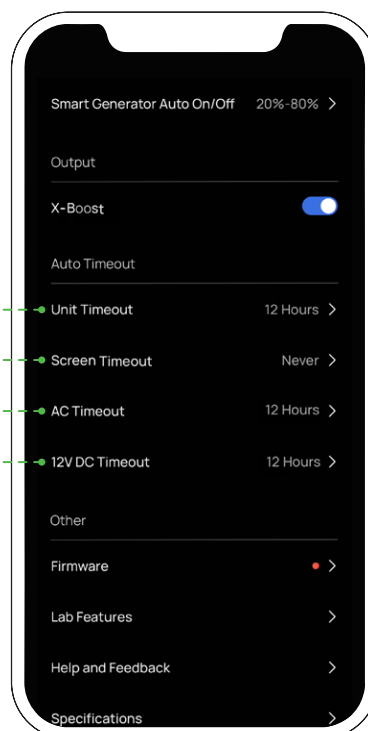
Smart Generator Auto On/Off 20%-80% >

Output

X-Boost

Auto Timeout

Unit Timeout 12 Hours >

Screen Timeout Never >

AC Timeout 12 Hours >

12V DC Timeout 12 Hours >

Other

Firmware >

Lab Features >

Help and Feedback >

Specifications >